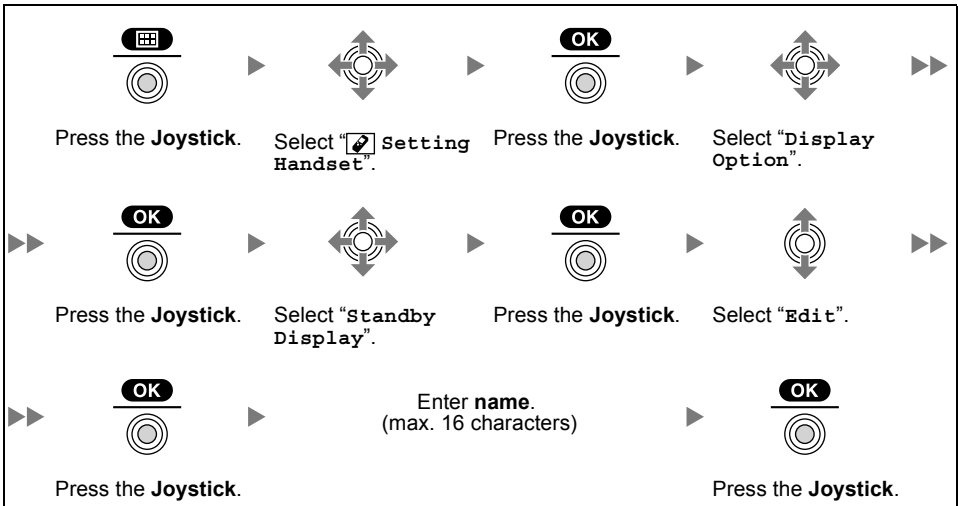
Press the **Joystick**.

OK

Select "Setting Handset".

OK

Press the **Joystick**.

Select "Display Option".

OK

Press the **Joystick**.

Select "Standby Display".

OK

Press the **Joystick**.

Select "Edit".

OK

Press the **Joystick**.

Enter **name**.
(max. 16 characters)

OK

Press the **Joystick**.